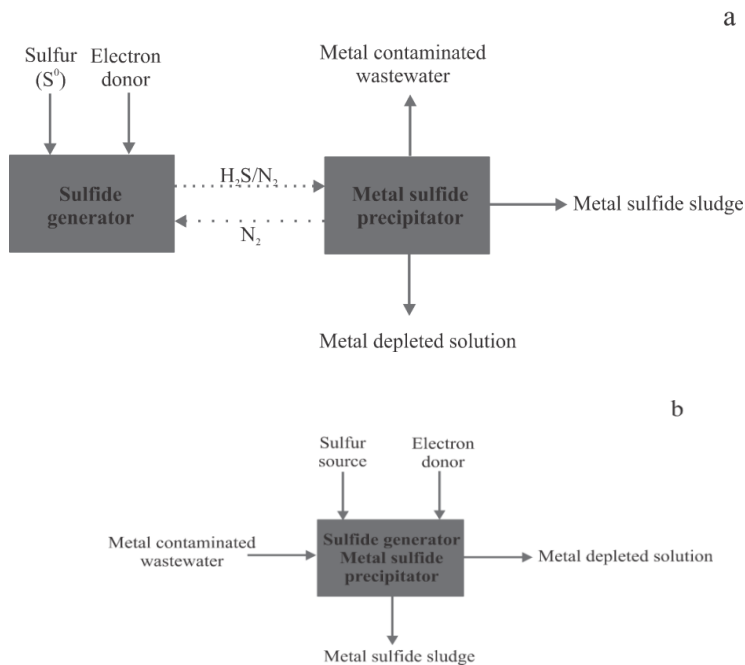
a

Sulfur ($S^0$)

Electron donor

Metal contaminated wastewater

Sulfide generator

$H_2S/N_2$

$N_2$

Metal sulfide precipitator

Metal sulfide sludge

Metal depleted solution

b

Sulfur source

Electron donor

Metal contaminated wastewater

Sulfide generator Metal sulfide precipitator

Metal depleted solution

Metal sulfide sludge